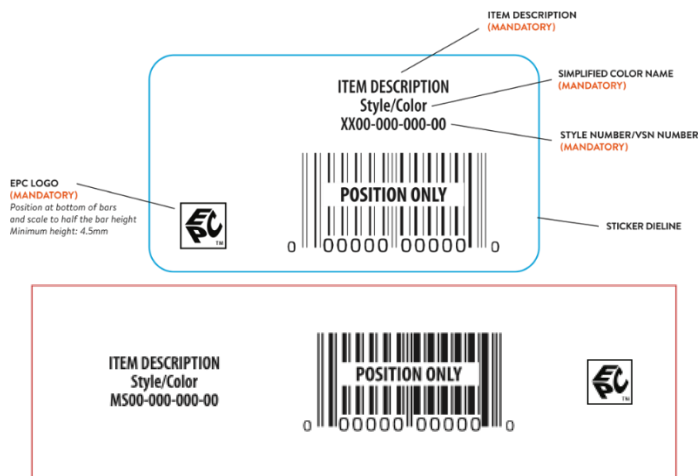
ITEM DESCRIPTION
(MANDATORY)

SIMPLIFIED COLOR NAME
(MANDATORY)

STYLE NUMBER/VSN NUMBER
(MANDATORY)

EPC LOGO
(MANDATORY)
Position at bottom of bars and scale to half the bar height
Minimum height: 4.5mm

STICKER DIELINE

ITEM DESCRIPTION
Style/Color
XX00-000-000-00

POSITION ONLY
0 00000 00000 0

EPC TM

ITEM DESCRIPTION
Style/Color
MS00-000-000-00

POSITION ONLY
0 00000 00000 0

EPC TM